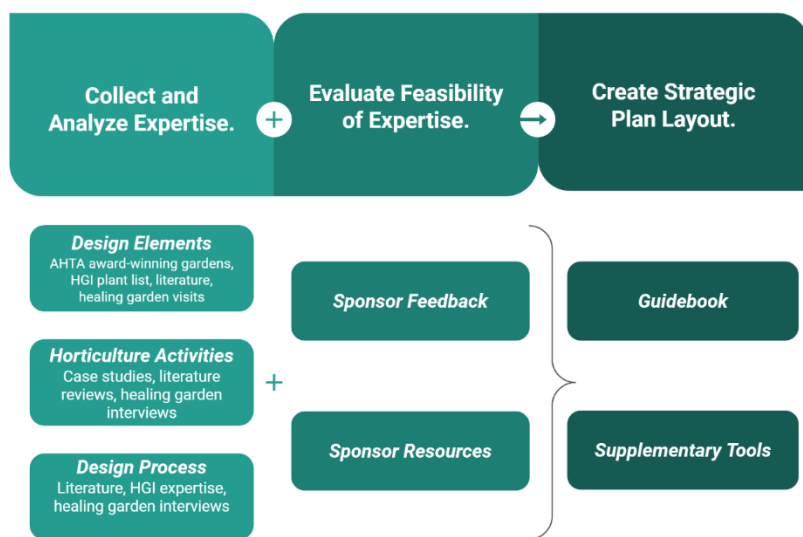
Collect and Analyze Expertise.

+

Evaluate Feasibility of Expertise.

Create Strategic Plan Layout.

Design Elements
AHTA award-winning gardens, HGI plant list, literature, healing garden visits

Horticulture Activities
Case studies, literature reviews, healing garden interviews

Design Process
Literature, HGI expertise, healing garden interviews

+

Sponsor Feedback

Sponsor Resources

Guidebook

Supplementary Tools